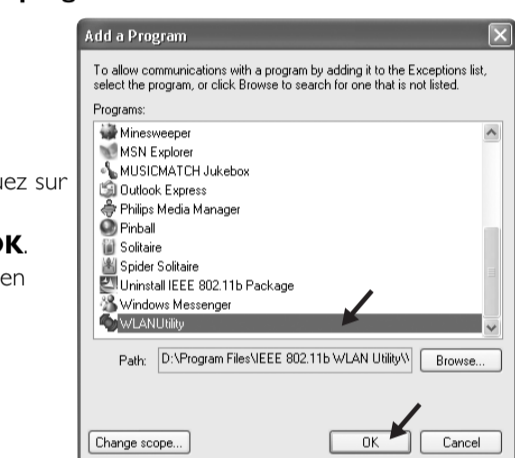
uez sur

OK.

en

Add a Program

To allow communications with a program by adding it to the Exceptions list, select the program, or click Browse to search for one that is not listed.

Programs:

Minesweeper
MSN Explorer
MUSICMATCH Jukebox
Outlook Express
Philips Media Manager
Pinball
Solitaire
Spider Solitaire
Uninstall IEEE 802.11b Package
Windows Messenger
WLANUtility

Path: D:\Program Files\IEEE 802.11b WLAN Utility\\

Browse...

Change scope...

OK

Cancel